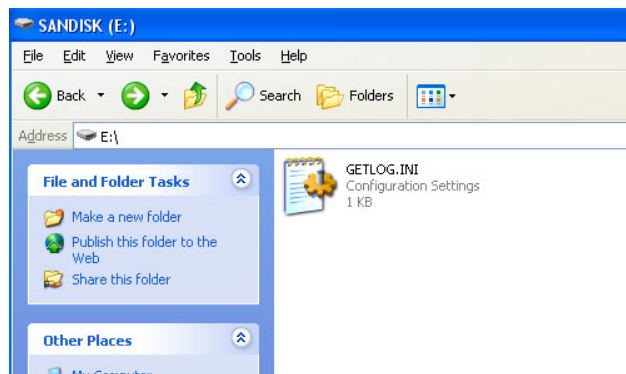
SANDISK (E:)

File Edit View Favorites Tools Help

Back Search Folders

Address E:\

File and Folder Tasks

Make a new folder

Publish this folder to the Web

Share this folder

Other Places

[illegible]

GETLOG.INI
Configuration Settings
1 KB